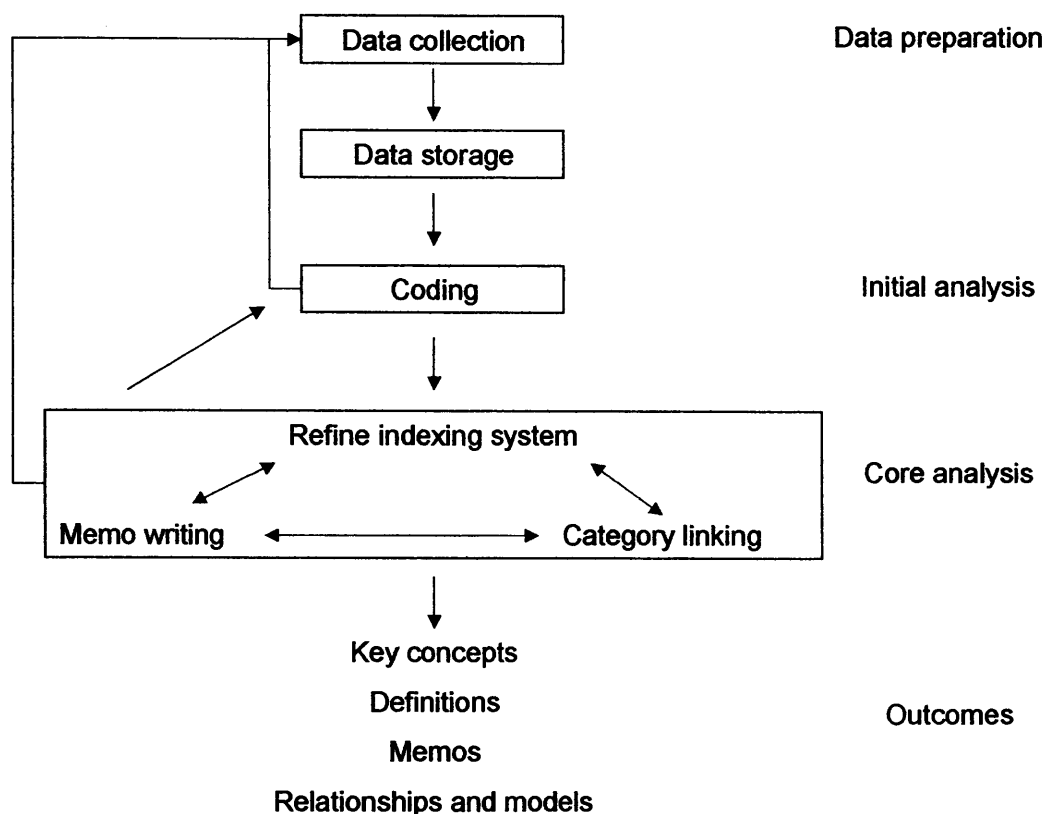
Data collection

Data preparation

Data storage

Coding

Initial analysis

Refine indexing system

Core analysis

Memo writing

Category linking

Key concepts

Definitions

Memos

Relationships and models

Outcomes